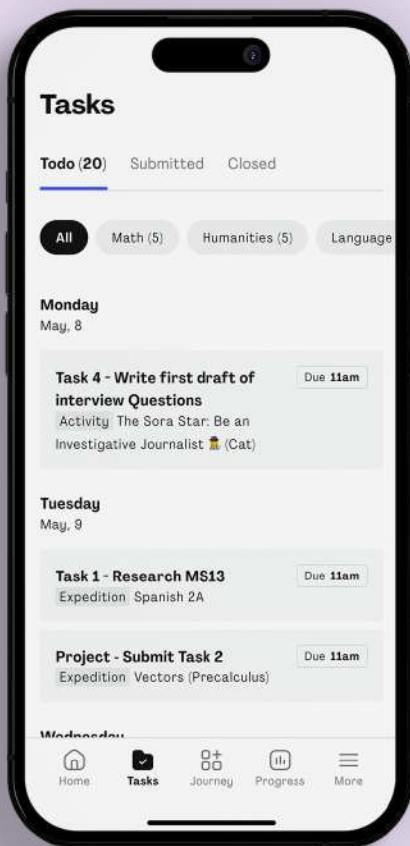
Tasks

Todo (20) Submitted Closed

All Math (5) Humanities (5) Language

Monday
May, 8

Task 4 - Write first draft of interview Questions
Due 11am
Activity The Sora Star: Be an Investigative Journalist (Cat)

Tuesday
May, 9

Task 1 - Research MS13
Due 11am
Expedition Spanish 2A

Project - Submit Task 2
Due 11am
Expedition Vectors (Precalculus)

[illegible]

Home Tasks Journey Progress More